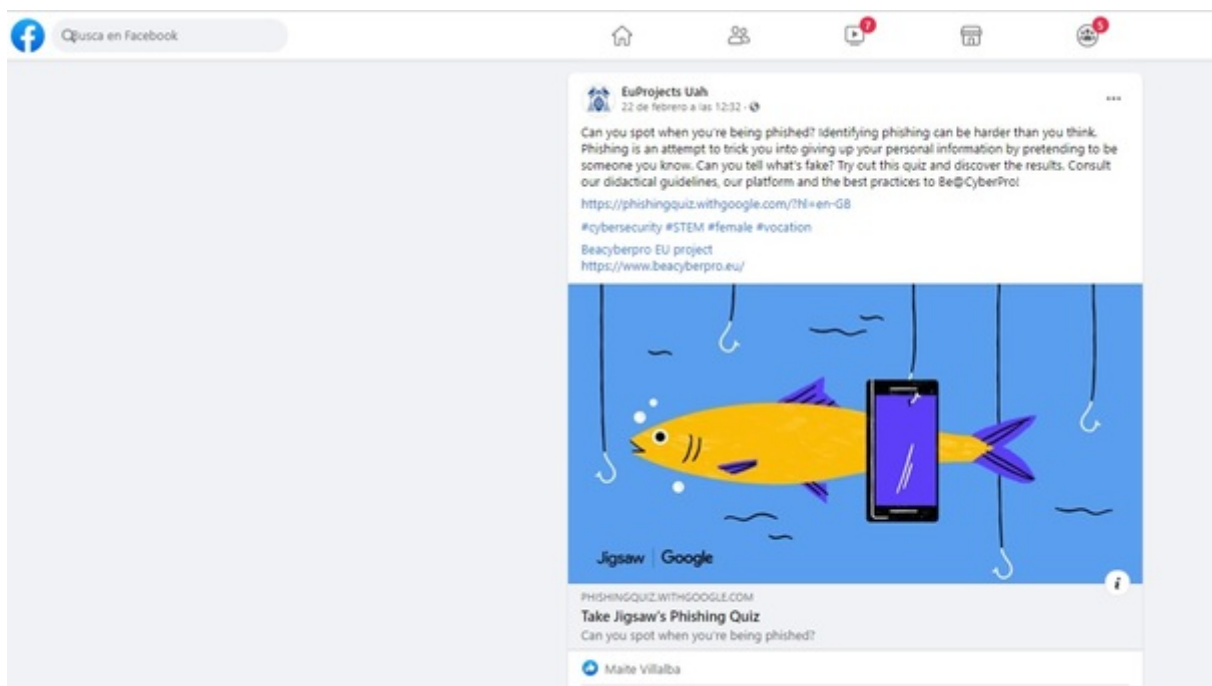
Busca en Facebook

7

5

EuProjects Uah
22 de febrero a las 12:32 ·

···

Can you spot when you're being phished? Identifying phishing can be harder than you think. Phishing is an attempt to trick you into giving up your personal information by pretending to be someone you know. Can you tell what's fake? Try out this quiz and discover the results. Consult our didactical guidelines, our platform and the best practices to Be@CyberPro!

https://phishingquiz.withgoogle.com/?hl=en-GB

#cybersecurity #STEM #female #vocation

Beacyberpro EU project
https://www.beacyberpro.eu/

Jigsaw | Google

i

PHISHINGQUIZ.WITHGOOGLE.COM
Take Jigsaw's Phishing Quiz
Can you spot when you're being phished?

Maite Villalba